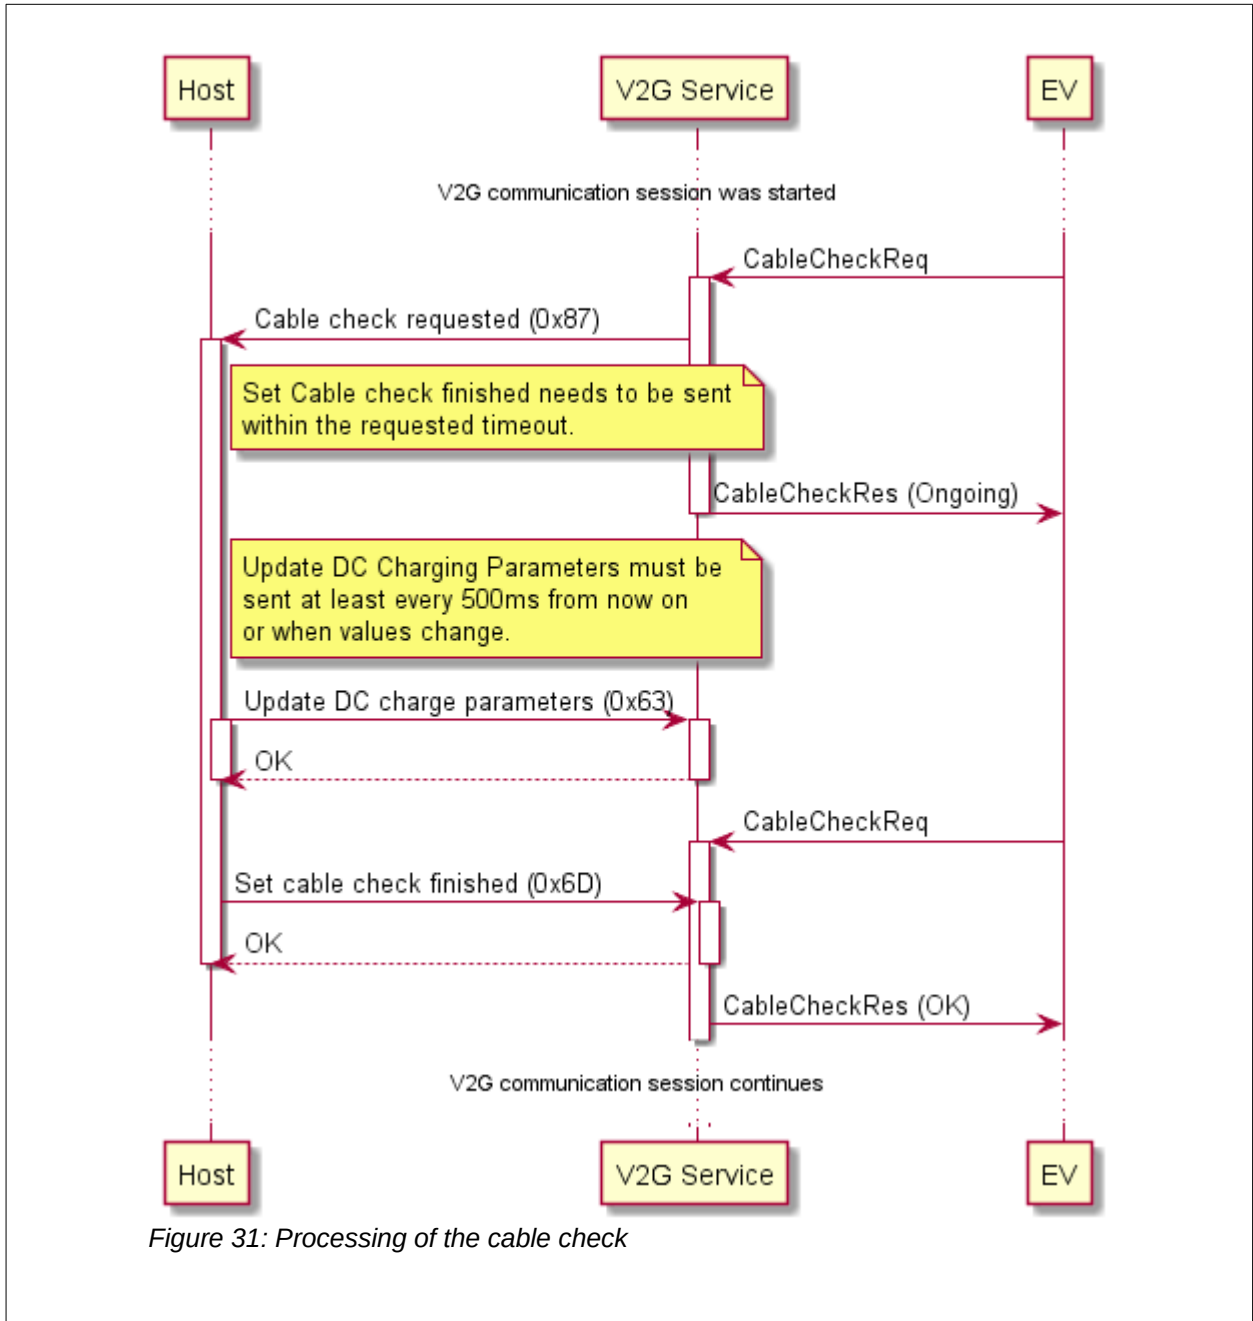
Host

V2G Service

EV

V2G communication session was started

CableCheckReq

Cable check requested (0x87)

Set Cable check finished needs to be sent within the requested timeout.

CableCheckRes (Ongoing)

Update DC Charging Parameters must be sent at least every 500ms from now on or when values change.

Update DC charge parameters (0x63)

OK

CableCheckReq

Set cable check finished (0x6D)

OK

CableCheckRes (OK)

V2G communication session continues

Host

V2G Service

EV

Figure 31: Processing of the cable check